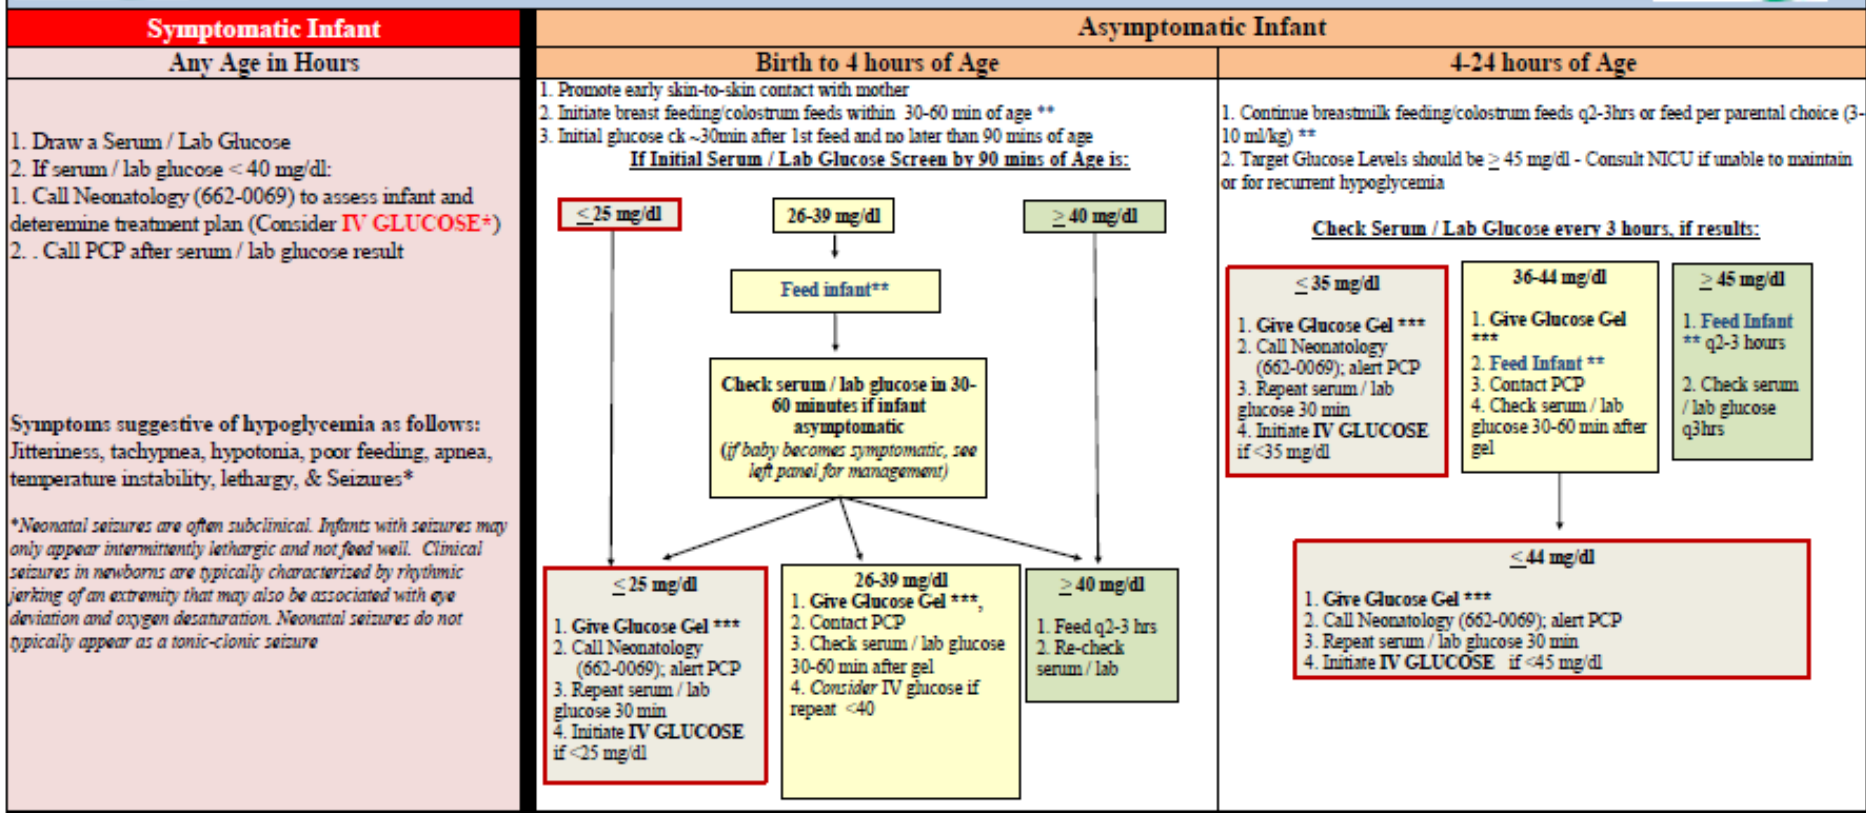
Symptomatic Infant

Any Age in Hours

1. Draw a Serum / Lab Glucose
2. If serum / lab glucose < 40 mg/dl:
1. Call Neonatology (662-0069) to assess infant and deteremine treatment plan (Consider IV GLUCOSE*)
2. . Call PCP after serum / lab glucose result

Symptoms suggestive of hypoglycemia as follows: Jitteriness, tachypnea, hypotonia, poor feeding, apnea, temperature instability, lethargy, & Seizures*

*Neonatal seizures are often subclinical. Infants with seizures may only appear intermittently lethargic and not feed well. Clinical seizures in newborns are typically characterized by rhythmic jerking of an extremity that may also be associated with eye deviation and oxygen desaturation. Neonatal seizures do not typically appear as a tonic-clonic seizure

Asymptomatic Infant

Birth to 4 hours of Age

1. Promote early skin-to-skin contact with mother
2. Initiate breast feeding/colostrum feeds within 30-60 min of age **
3. Initial glucose ck ~30min after 1st feed and no later than 90 mins of age

If Initial Serum / Lab Glucose Screen by 90 mins of Age is:

$\leq$ 25 mg/dl

26-39 mg/dl

$\geq$ 40 mg/dl

Feed infant**

Check serum / lab glucose in 30-60 minutes if infant asymptomatic
(if baby becomes symptomatic, see left panel for management)

$\leq$ 25 mg/dl
1. Give Glucose Gel ***
2. Call Neonatology (662-0069); alert PCP
3. Repeat serum / lab glucose 30 min
4. Initiate IV GLUCOSE if <25 mg/dl

26-39 mg/dl
1. Give Glucose Gel ***,
2. Contact PCP
3. Check serum / lab glucose 30-60 min after gel
4. Consider IV glucose if repeat <40

$\geq$ 40 mg/dl
1. Feed q2-3 hrs
2. Re-check serum / lab

4-24 hours of Age

1. Continue breastmilk feeding/colostrum feeds q2-3hrs or feed per parental choice (3-10 ml/kg) **
2. Target Glucose Levels should be $\geq$ 45 mg/dl - Consult NICU if unable to maintain or for recurrent hypoglycemia

Check Serum / Lab Glucose every 3 hours, if results:

$\leq$ 35 mg/dl
1. Give Glucose Gel ***
2. Call Neonatology (662-0069); alert PCP
3. Repeat serum / lab glucose 30 min
4. Initiate IV GLUCOSE if <35 mg/dl

36-44 mg/dl
1. Give Glucose Gel ***
2. Feed Infant **
3. Contact PCP
4. Check serum / lab glucose 30-60 min after gel

$\geq$ 45 mg/dl
1. Feed Infant ** q2-3 hours
2. Check serum / lab glucose q3hrs

$\leq$ 44 mg/dl
1. Give Glucose Gel ***
2. Call Neonatology (662-0069); alert PCP
3. Repeat serum / lab glucose 30 min
4. Initiate IV GLUCOSE if <45 mg/dl